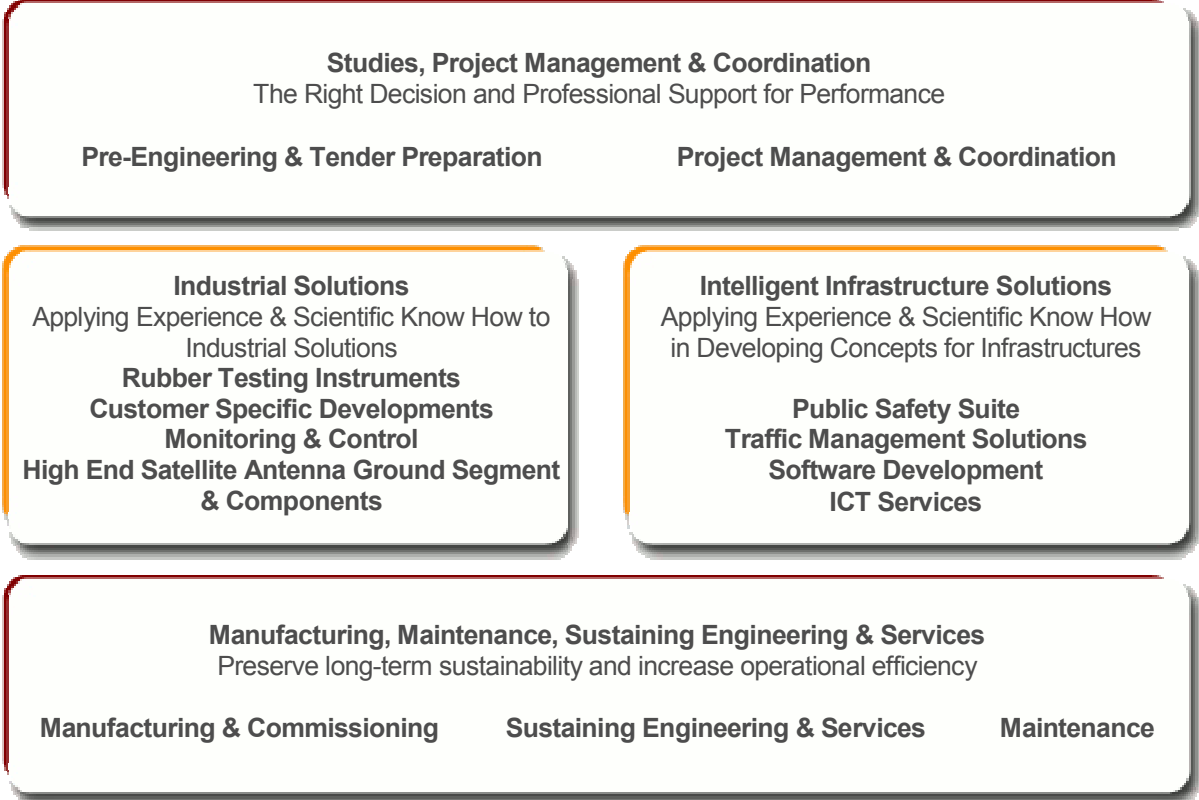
Studies, Project Management & Coordination
The Right Decision and Professional Support for Performance

Pre-Engineering & Tender Preparation

Project Management & Coordination

Industrial Solutions
Applying Experience & Scientific Know How to Industrial Solutions
Rubber Testing Instruments
Customer Specific Developments
Monitoring & Control
High End Satellite Antenna Ground Segment & Components

Intelligent Infrastructure Solutions
Applying Experience & Scientific Know How in Developing Concepts for Infrastructures

Public Safety Suite
Traffic Management Solutions
Software Development
ICT Services

Manufacturing, Maintenance, Sustaining Engineering & Services
Preserve long-term sustainability and increase operational efficiency

Manufacturing & Commissioning

Sustaining Engineering & Services

Maintenance